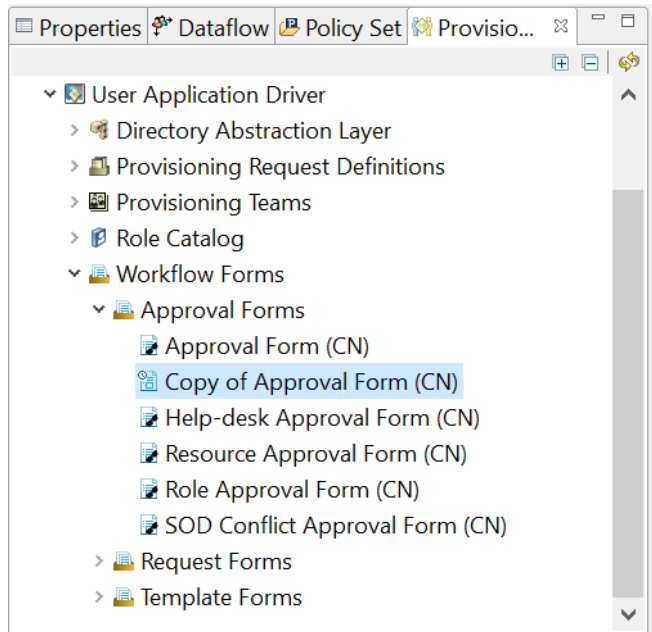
Properties Dataflow Policy Set Provisio...

User Application Driver
Directory Abstraction Layer
Provisioning Request Definitions
Provisioning Teams
Role Catalog
Workflow Forms
Approval Forms
Approval Form (CN)
Copy of Approval Form (CN)
Help-desk Approval Form (CN)
Resource Approval Form (CN)
Role Approval Form (CN)
SOD Conflict Approval Form (CN)
Request Forms
Template Forms